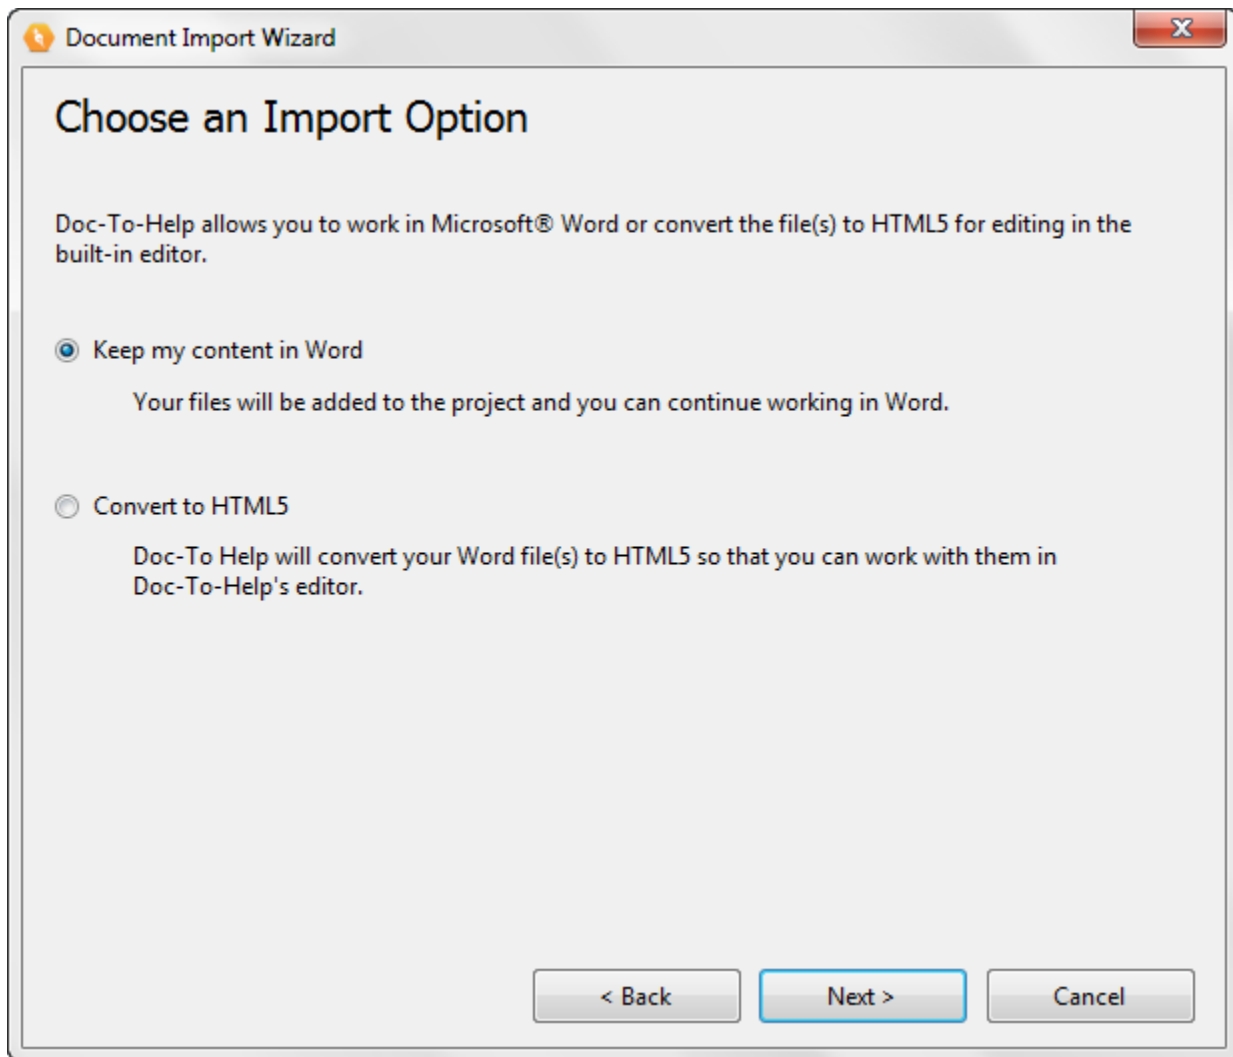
Document Import Wizard

X

Choose an Import Option

Doc-To-Help allows you to work in Microsoft® Word or convert the file(s) to HTML5 for editing in the built-in editor.

Keep my content in Word

Your files will be added to the project and you can continue working in Word.

Convert to HTML5

Doc-To Help will convert your Word file(s) to HTML5 so that you can work with them in Doc-To-Help's editor.

< Back

Next >

Cancel